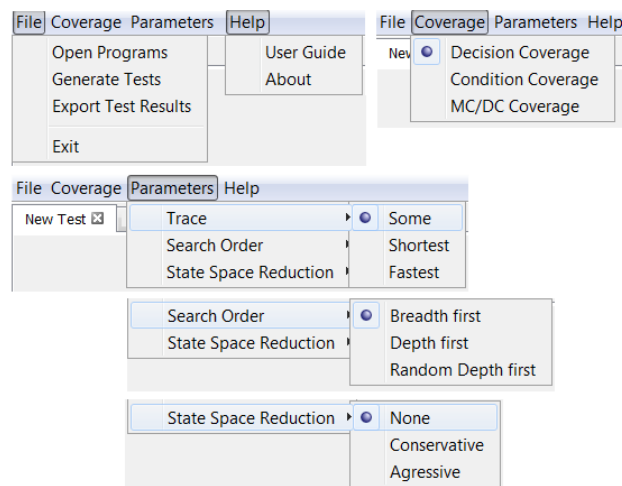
File Coverage Parameters Help
Open Programs
Generate Tests
Export Test Results
Exit

User Guide
About

File Coverage Parameters Help
New
Decision Coverage
Condition Coverage
MC/DC Coverage

File Coverage Parameters Help
New Test ⊠
Trace
Search Order
State Space Reduction
Some
Shortest
Fastest

Search Order
State Space Reduction
Breadth first
Depth first
Random Depth first

State Space Reduction
None
Conservative
Agresive